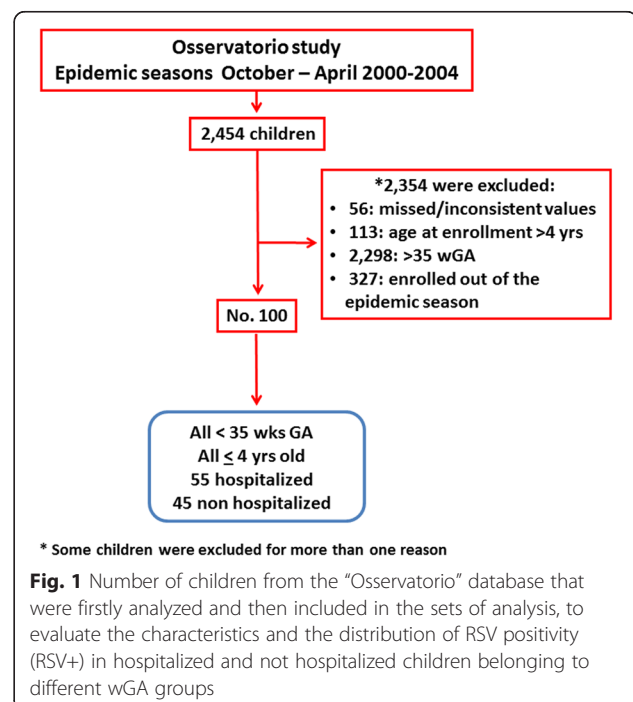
Osservatorio study
Epidemic seasons October – April 2000-2004

2,454 children

*2,354 were excluded:
• 56: missed/inconsistent values
• 113: age at enrollment >4 yrs
• 2,298: >35 wGA
• 327: enrolled out of the epidemic season

No. 100

All < 35 wks GA
All $\leq$ 4 yrs old
55 hospitalized
45 non hospitalized

* Some children were excluded for more than one reason

Fig. 1 Number of children from the "Osservatorio" database that were firstly analyzed and then included in the sets of analysis, to evaluate the characteristics and the distribution of RSV positivity (RSV+) in hospitalized and not hospitalized children belonging to different wGA groups